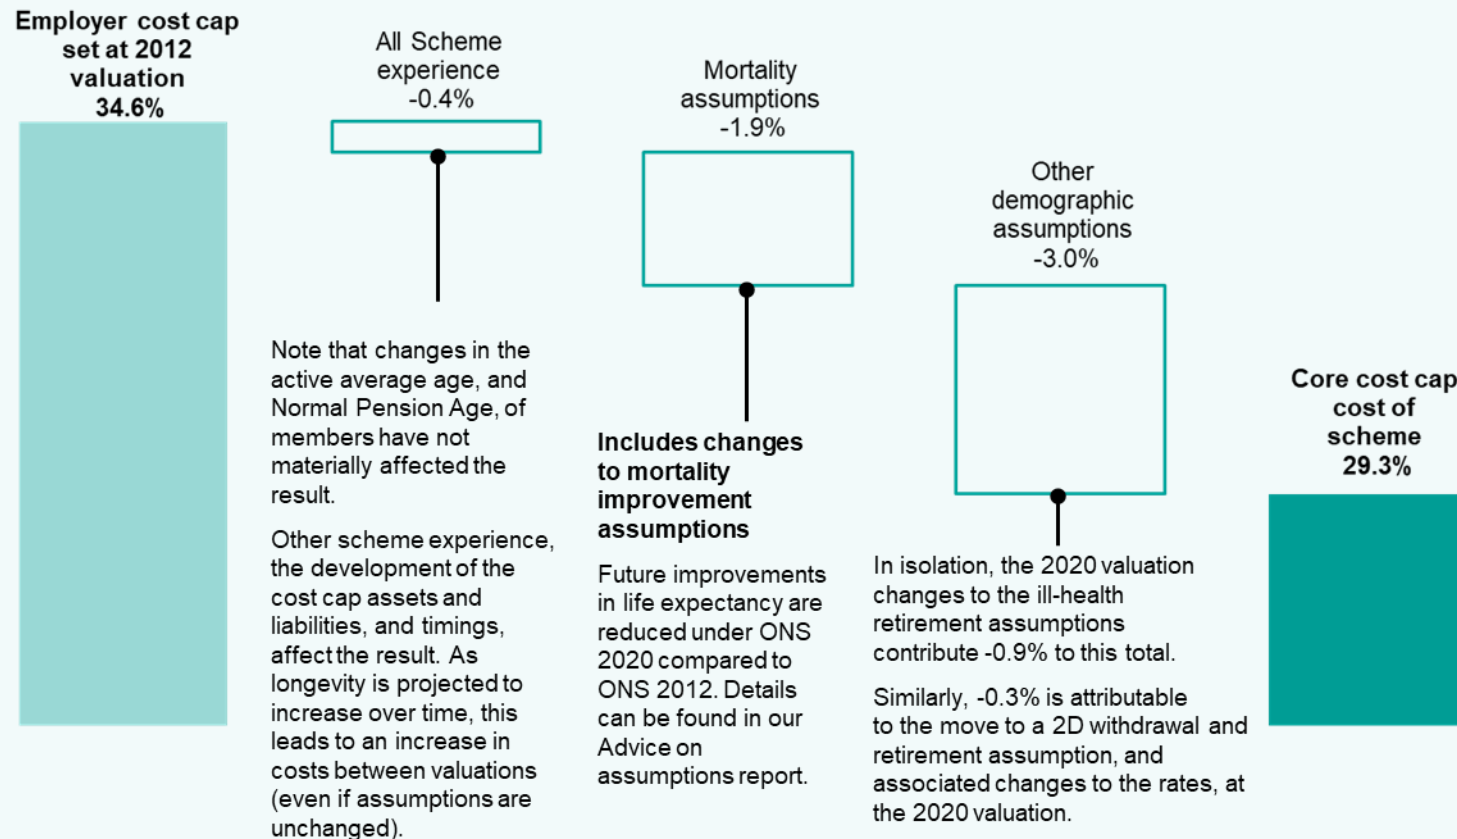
Employer cost cap set at 2012 valuation
34.6%

All Scheme experience
-0.4%

Mortality assumptions
-1.9%

Other demographic assumptions
-3.0%

Note that changes in the active average age, and Normal Pension Age, of members have not materially affected the result.

Other scheme experience, the development of the cost cap assets and liabilities, and timings, affect the result. As longevity is projected to increase over time, this leads to an increase in costs between valuations (even if assumptions are unchanged).

Includes changes to mortality improvement assumptions

Future improvements in life expectancy are reduced under ONS 2020 compared to ONS 2012. Details can be found in our Advice on assumptions report.

In isolation, the 2020 valuation changes to the ill-health retirement assumptions contribute -0.9% to this total.

Similarly, -0.3% is attributable to the move to a 2D withdrawal and retirement assumption, and associated changes to the rates, at the 2020 valuation.

Core cost cap cost of scheme
29.3%